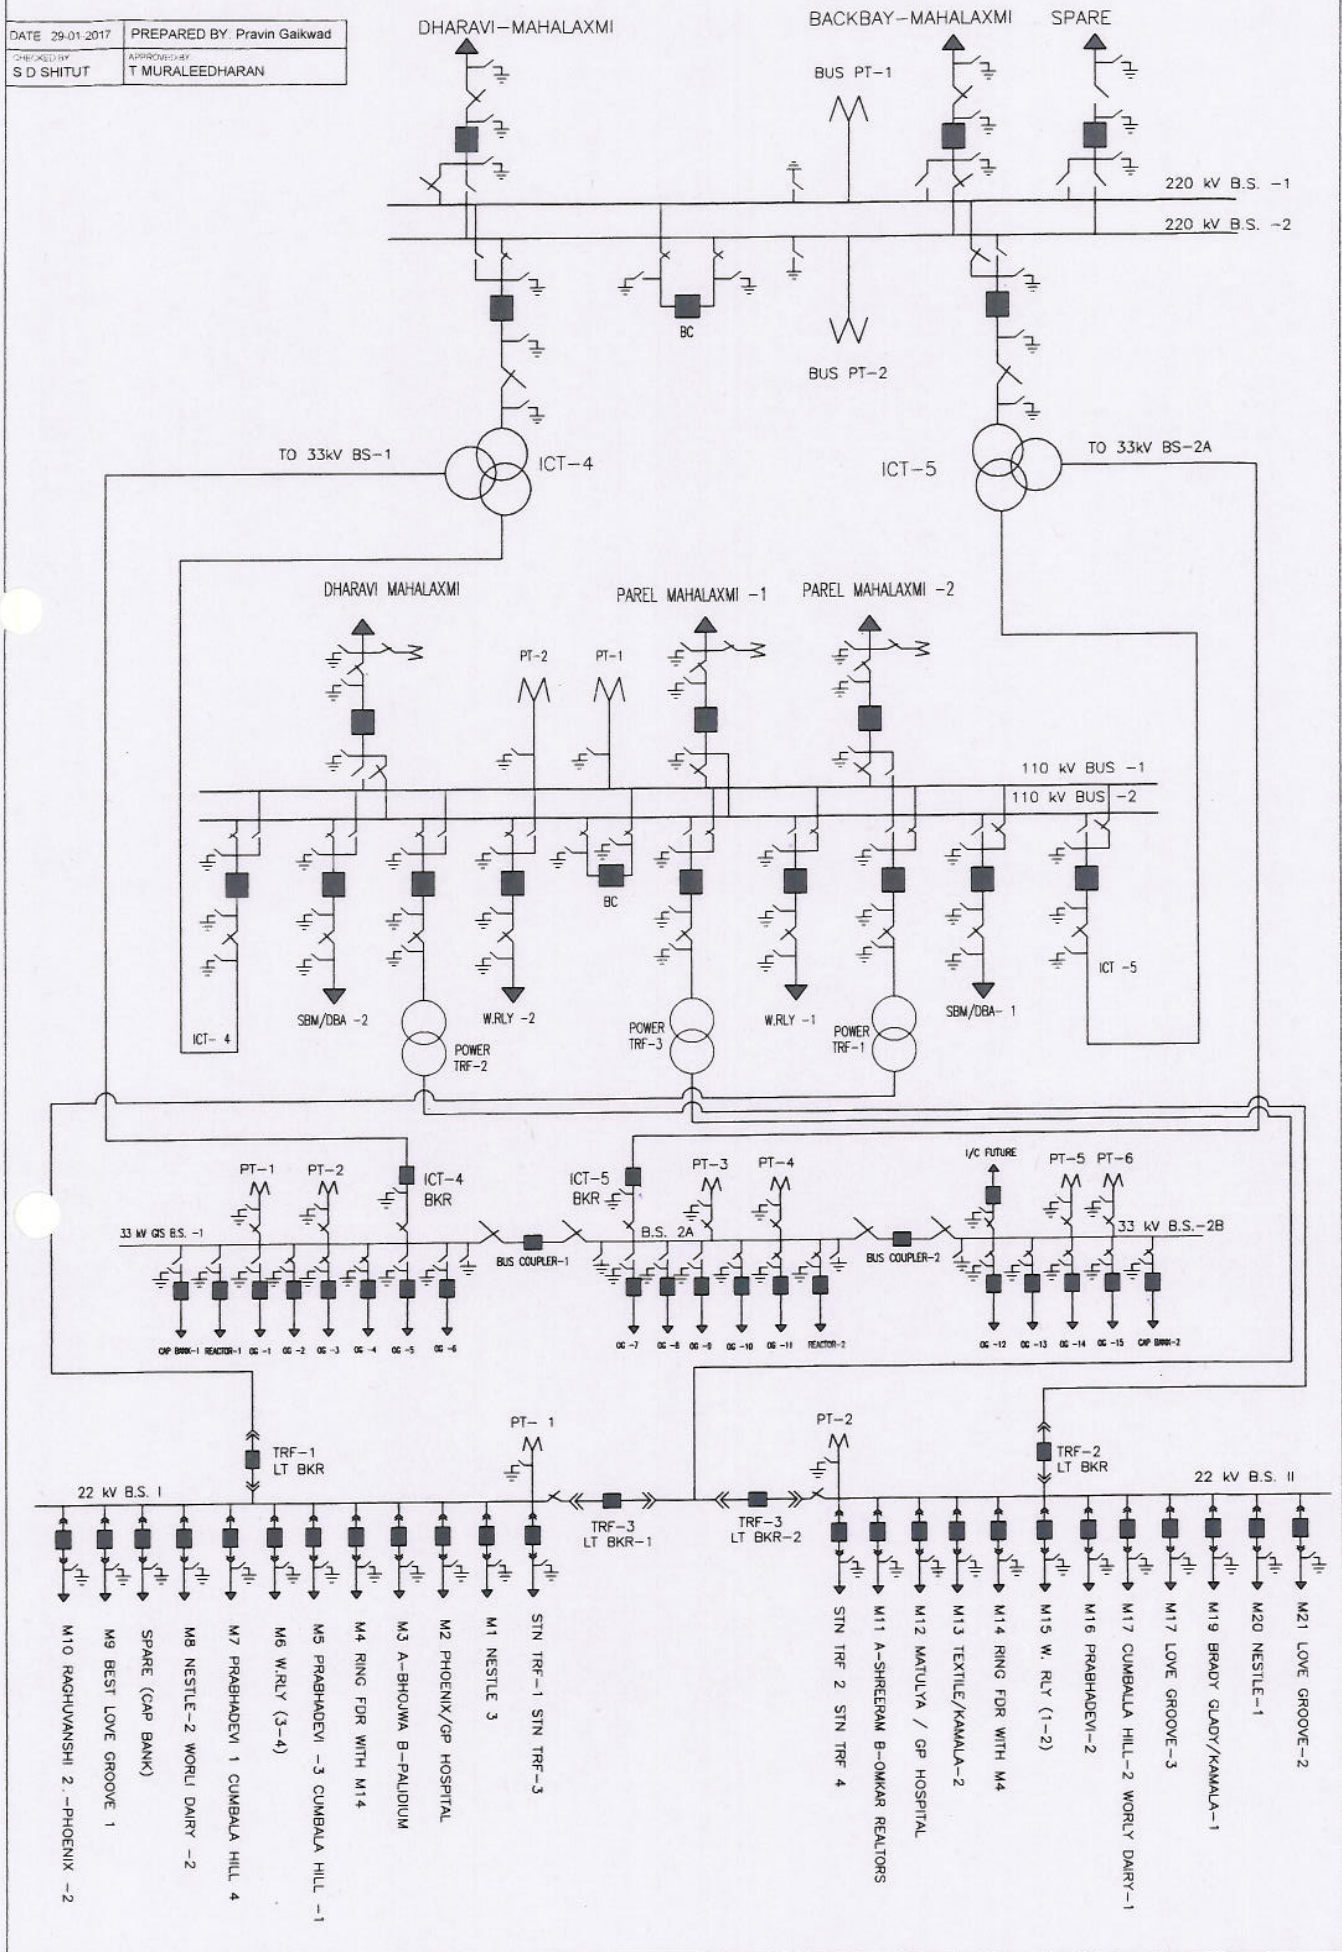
DATE 29-01-2017
PREPARED BY: Pravin Gaikwad
CHECKED BY
S D SHITUT
APPROVED BY
T MURALEEDHARAN

DHARAVI-MAHALAXMI
BACKBAY-MAHALAXMI
SPARE
BUS PT-1
220 kV B.S. -1
220 kV B.S. -2
BC
BUS PT-2
TO 33kV BS-1
ICT-4
ICT-5
TO 33kV BS-2A

DHARAVI MAHALAXMI
PAREL MAHALAXMI -1
PAREL MAHALAXMI -2
PT-2
PT-1
110 kV BUS -1
110 kV BUS -2
BC
SBM/DBA -2
W.RLY -2
W.RLY -1
SBM/DBA- 1
ICT -5
ICT- 4
POWER TRF-2
POWER TRF-3
POWER TRF-1

PT-1
PT-2
ICT-4 BKR
ICT-5 BKR
PT-3
PT-4
I/C FUTURE
PT-5
PT-6
33 kV GIS B.S. -1
BUS COUPLER-1
B.S. 2A
BUS COUPLER-2
33 kV B.S.-2B
CAP BANK-1
REACTOR-1
OG -1
OG -2
OG -3
OG -4
OG -5
OG -6
OG -7
OG -8
OG -9
OG -10
OG -11
REACTOR-2
OG -12
OG -13
OG -14
OG -15
CAP BANK-2

TRF-1 LT BKR
PT- 1
PT-2
TRF-2 LT BKR
22 kV B.S. I
22 kV B.S. II
TRF-3 LT BKR-1
TRF-3 LT BKR-2

M10 RAGHUVANSHI 2.-PHOENIX -2
M9 BEST LOVE GROOVE 1
SPARE (CAP BANK)
M8 NESTLE-2 WORLI DAIRY -2
M7 PRABHADEVI 1 CUMBALA HILL 4
M6 W.RLY (3-4)
M5 PRABHADEVI -3 CUMBALA HILL -1
M4 RING FDR WITH M14
M3 A-BHOJWA B-PALIDIUM
M2 PHOENIX/GP HOSPITAL
M1 NESTLE 3
STN TRF-1 STN TRF-3
STN TRF 2 STN TRF 4
M11 A-SHREERAM B-OMKAR REALTORS
M12 MATULYA / GP HOSPITAL
M13 TEXTILE/KAMALA-2
M14 RING FDR WITH M4
M15 W. RLY (1-2)
M16 PRABHADEVI-2
M17 CUMBALA HILL-2 WORLY DAIRY-1
M17 LOVE GROOVE-3
M19 BRADY GLADY/KAMALA-1
M20 NESTLE-1
M21 LOVE GROOVE-2